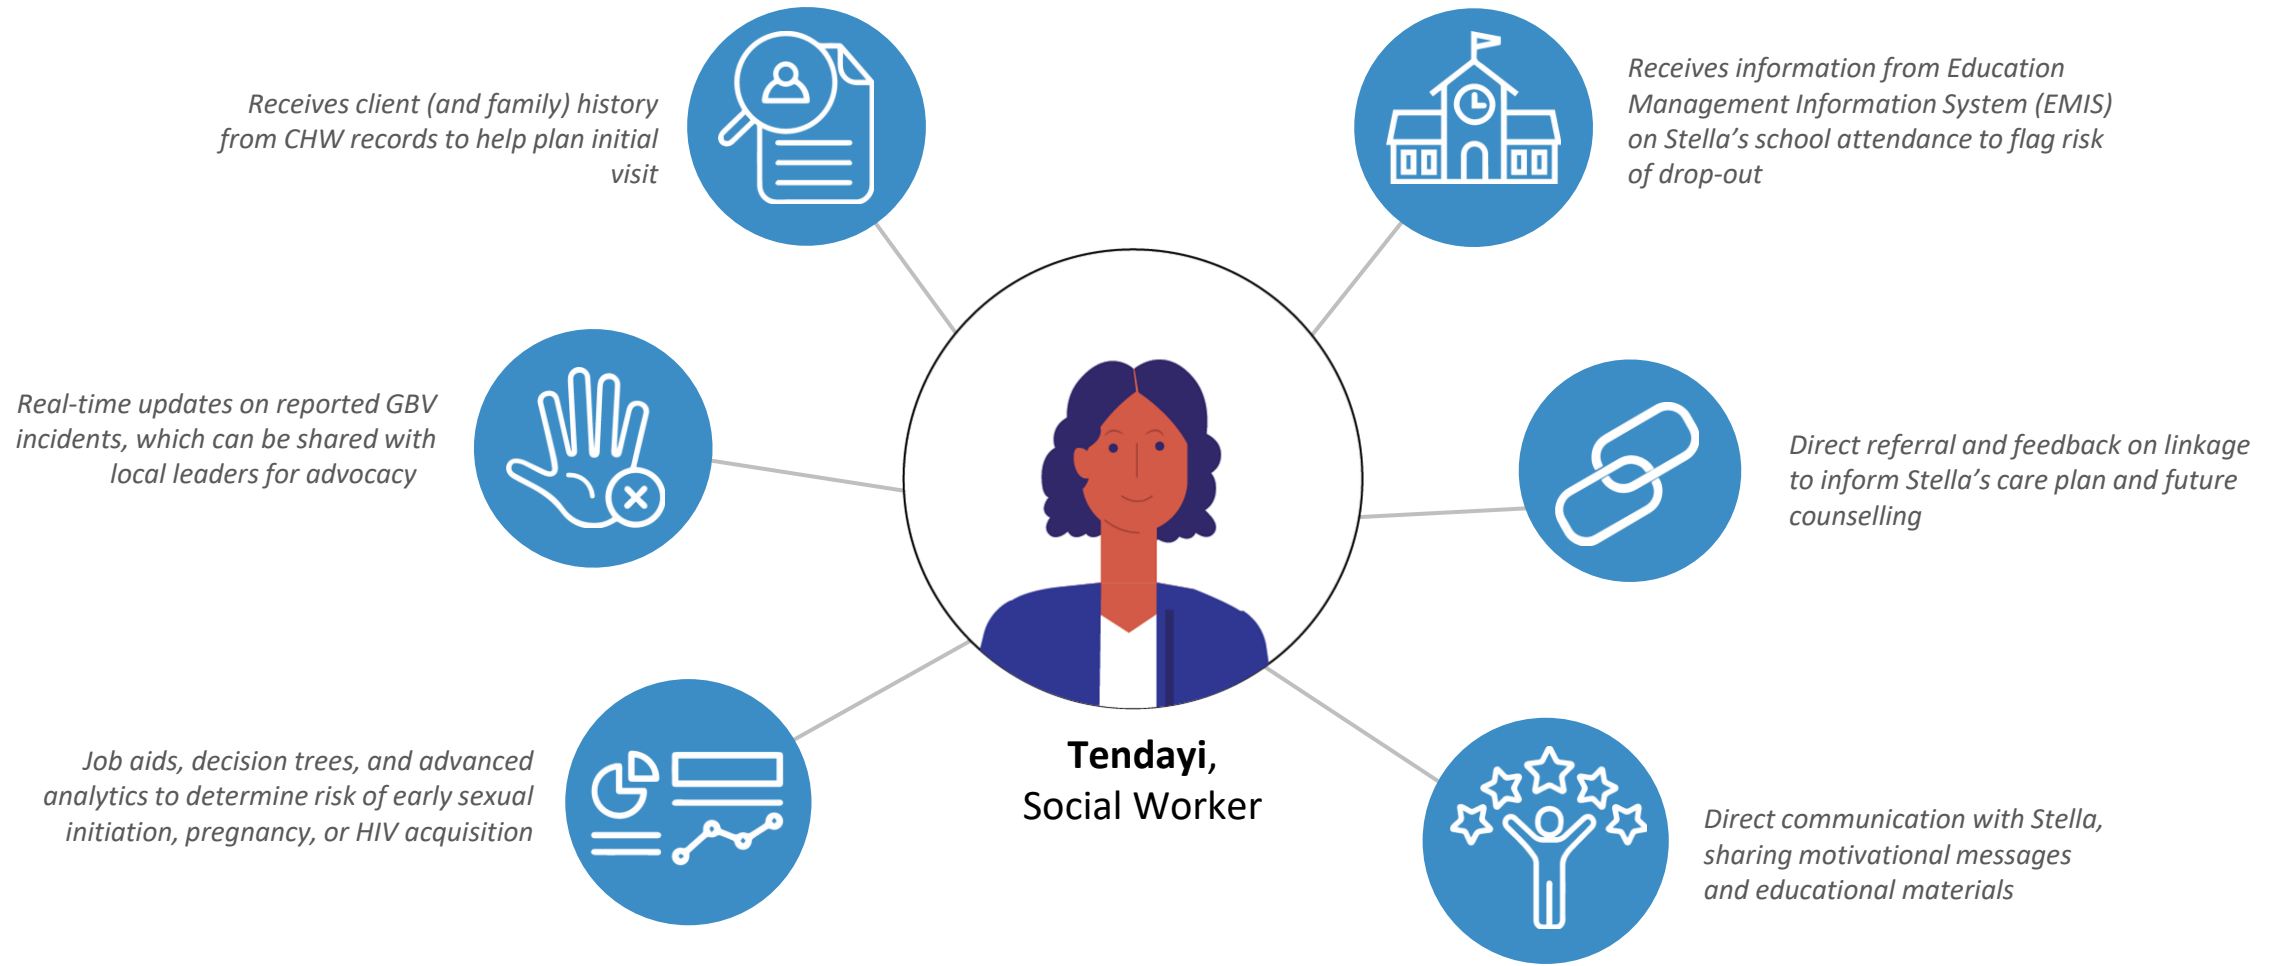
Receives client (and family) history from CHW records to help plan initial visit

Receives information from Education Management Information System (EMIS) on Stella's school attendance to flag risk of drop-out

Real-time updates on reported GBV incidents, which can be shared with local leaders for advocacy

Direct referral and feedback on linkage to inform Stella's care plan and future counselling

Tendayi, Social Worker

Job aids, decision trees, and advanced analytics to determine risk of early sexual initiation, pregnancy, or HIV acquisition

Direct communication with Stella, sharing motivational messages and educational materials